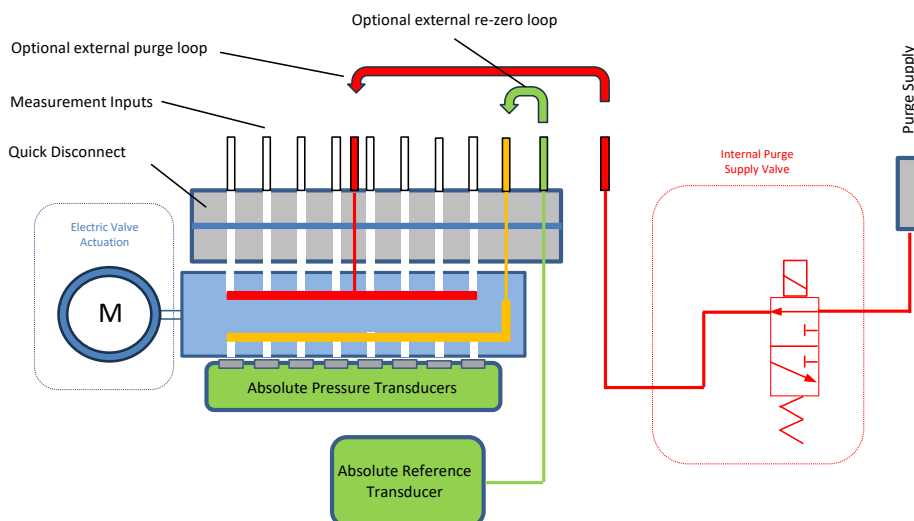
Optional external re-zero loop

Optional external purge loop

Measurement Inputs

Quick Disconnect

Electric Valve Actuation

M

Absolute Pressure Transducers

Absolute Reference Transducer

Internal Purge Supply Valve

Purge Supply